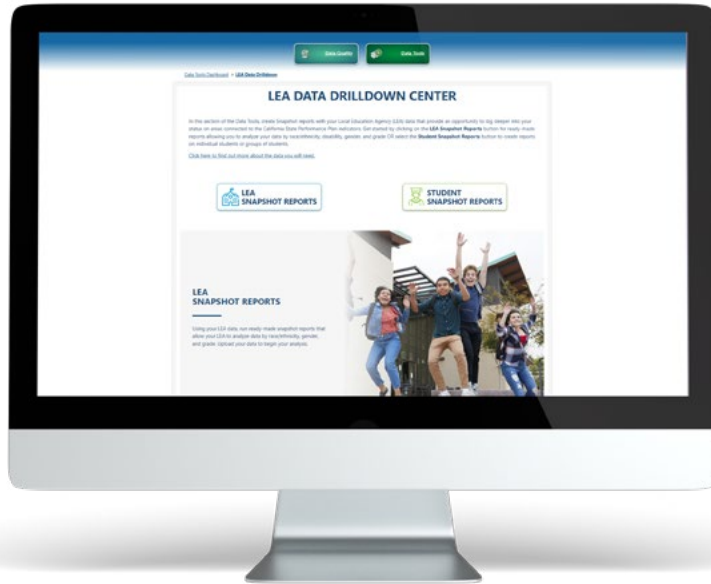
Data Quality

Data Tools

Data Tools Dashboard > LEA Data Drilldown

LEA DATA DRILLDOWN CENTER

In this section of the Data Tools, create Snapshot reports with your Local Education Agency (LEA) data that provide an opportunity to dig deeper into your status on areas connected to the California State Performance Plan indicators. Get started by clicking on the LEA Snapshot Reports button for ready-made reports allowing you to analyze your data by race/ethnicity, disability, gender, and grade OR select the Student Snapshot Reports button to create reports on individual students or groups of students.

Click here to find out more about the data you will need.

LEA SNAPSHOT REPORTS

STUDENT SNAPSHOT REPORTS

LEA SNAPSHOT REPORTS

Using your LEA data, our ready-made snapshot reports that allow your LEA to analyze data by race/ethnicity, gender, and grade. Upload your data to begin your analysis.